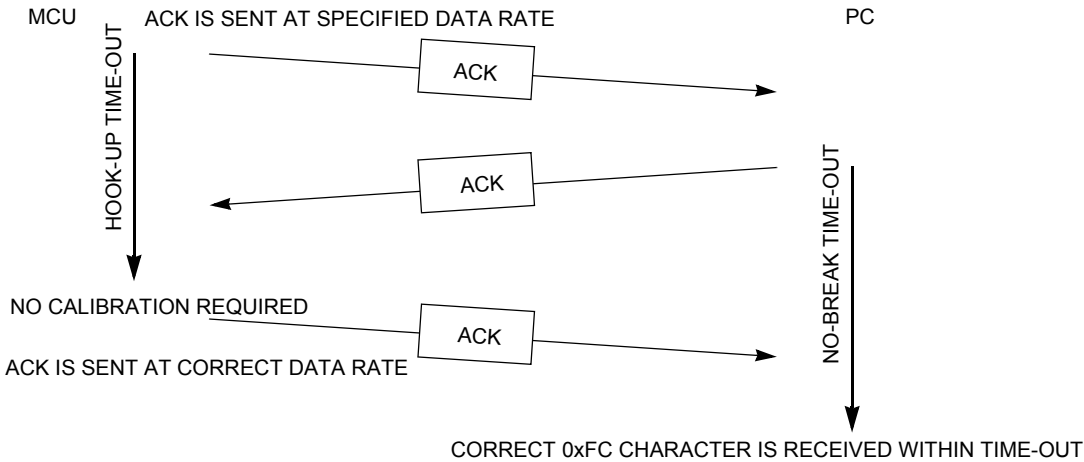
MCU

ACK IS SENT AT SPECIFIED DATA RATE

PC

HOOK-UP TIME-OUT

ACK

ACK

NO-BREAK TIME-OUT

NO CALIBRATION REQUIRED

ACK

ACK IS SENT AT CORRECT DATA RATE

CORRECT 0xFC CHARACTER IS RECEIVED WITHIN TIME-OUT